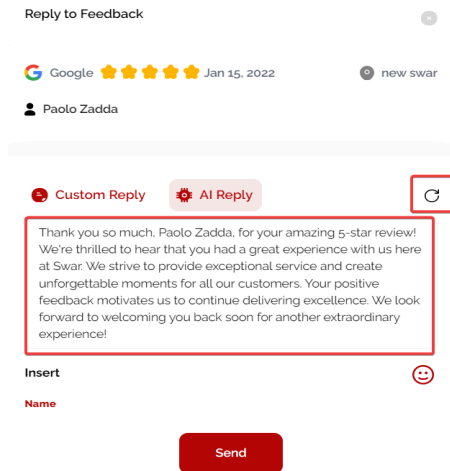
Reply to Feedback

Google Jan 15, 2022

new swar

Paolo Zadda

Custom Reply

AI Reply

Thank you so much, Paolo Zadda, for your amazing 5-star review! We're thrilled to hear that you had a great experience with us here at Swar. We strive to provide exceptional service and create unforgettable moments for all our customers. Your positive feedback motivates us to continue delivering excellence. We look forward to welcoming you back soon for another extraordinary experience!

Insert

Name

Send